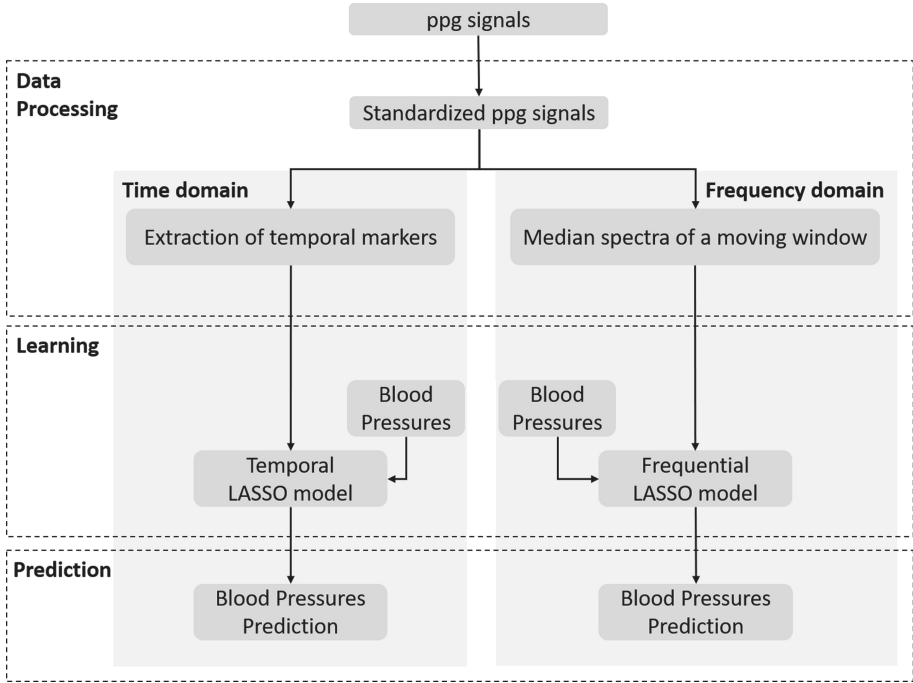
ppg signals

Data Processing

Standardized ppg signals

Time domain

Frequency domain

Extraction of temporal markers

Median spectra of a moving window

Learning

Blood Pressures

Blood Pressures

Temporal LASSO model

Frequential LASSO model

Prediction

Blood Pressures Prediction

Blood Pressures Prediction